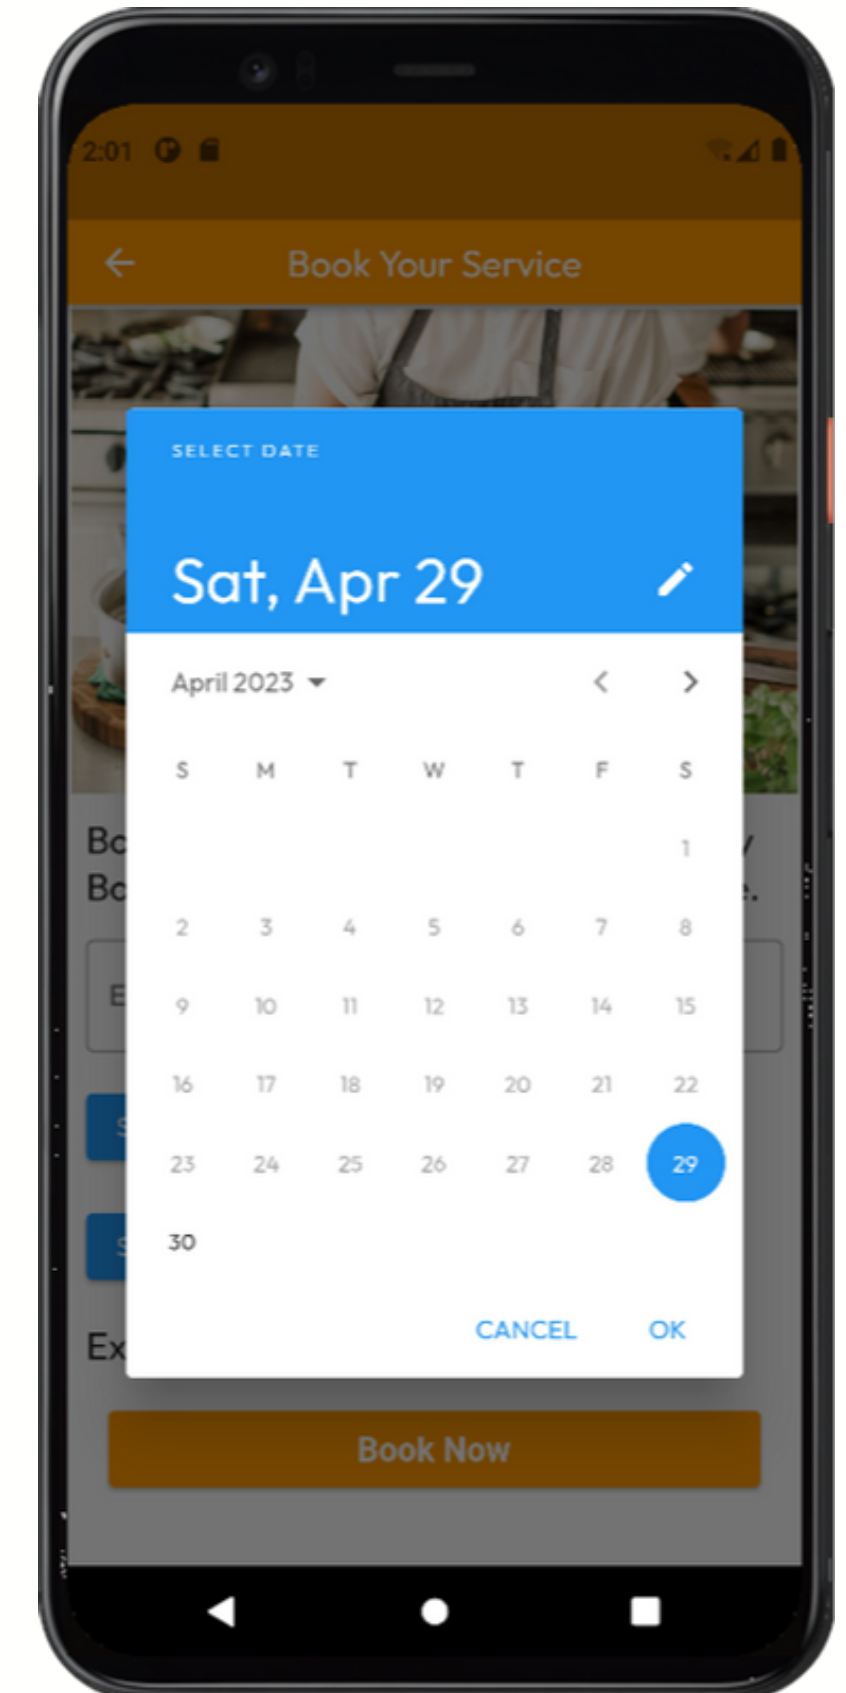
2:01

Book Your Service

SELECT DATE

Sat, Apr 29

April 2023

| S | M | T | W | T | F | S |
|---|---|---|---|---|---|---|
| | | | | | | 1 |
| 2 | 3 | 4 | 5 | 6 | 7 | 8 |
| 9 | 10 | 11 | 12 | 13 | 14 | 15 |
| 16 | 17 | 18 | 19 | 20 | 21 | 22 |
| 23 | 24 | 25 | 26 | 27 | 28 | 29 |
| 30 | | | | | | |

CANCEL OK

Bo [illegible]
Bo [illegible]

E

Ex

Book Now